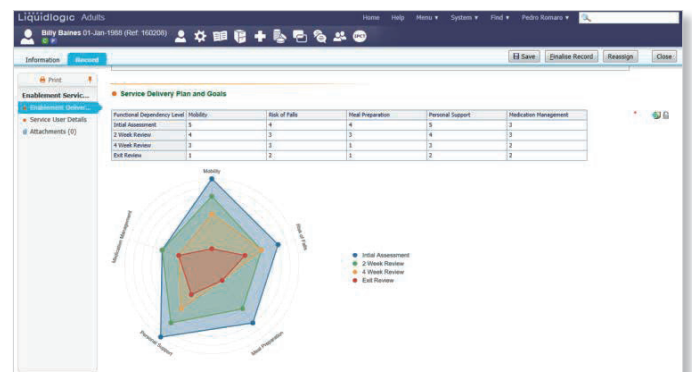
Liquidlogic Adults

Home Help Menu ▾ System ▾ Find ▾ Pedro Romaro ▾

Billy Baines 01-Jan-1988 (Ref: 160208)

Information Record

Save Finalise Record Reassign Close

Print

Enablement Servic...

Enablement Deliver...

Service User Details

Attachments (0)

Service Delivery Plan and Goals

| Functional Dependency Level | Mobility | Risk of Falls | Meal Preparation | Personal Support | Medication Management |
|---|---|---|---|---|---|
| Intial Assessment | 5 | 4 | 4 | 5 | 3 |
| 2 Week Review | 4 | 3 | 3 | 4 | 3 |
| 4 Week Review | 3 | 3 | 1 | 3 | 2 |
| Exit Review | 1 | 2 | 1 | 2 | 2 |

Mobility

Risk of Falls

Meal Preparation

Personal Support

Medication Management

Intial Assessment

2 Week Review

4 Week Review

Exit Review